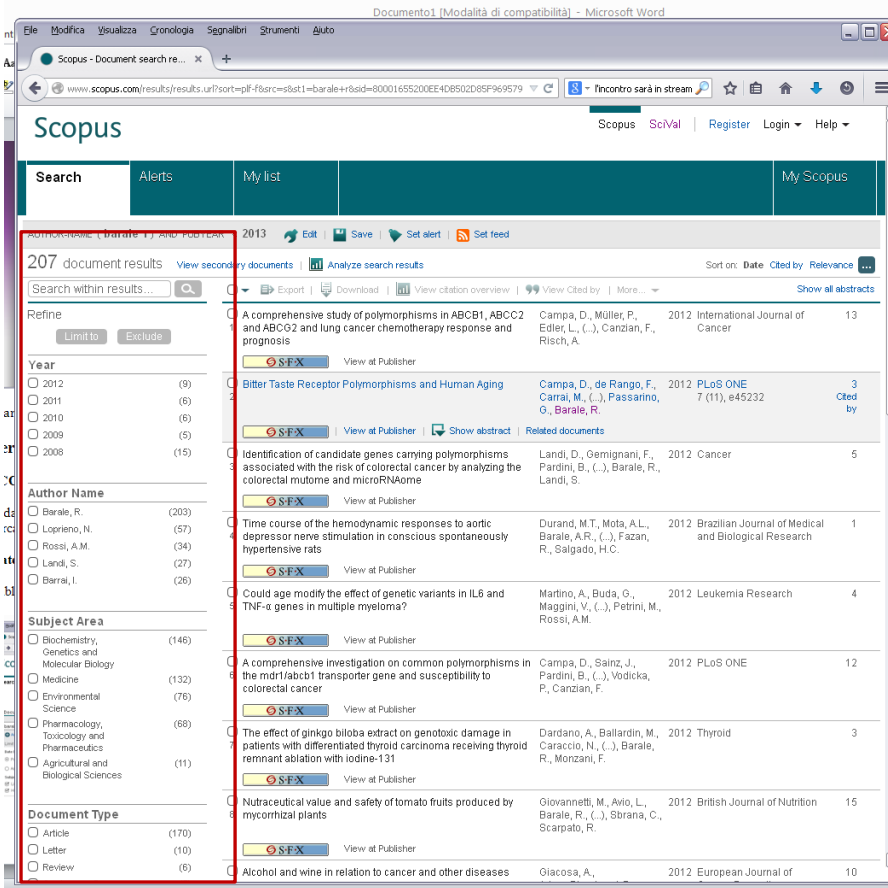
Documento1 [Modalità di compatibilità] - Microsoft Word

File Modifica Visualizza Cronologia Segnalibri Strumenti Aiuto

Scopus - Document search re... ×

www.scopus.com/results/results.url?sort=plf-f&src=s&st1=barale+r&sid=80001655200EE4D8502D85F969579

l'incontro sarà in stream

Scopus

Scopus SciVal Register Login Help

Search Alerts My list My Scopus

AUTHOR-NAME ( barale r ) AND PUBYEAR 2013 Edit Save Set alert Set feed

207 document results View secondary documents Analyze search results

Sort on: Date Cited by Relevance

Export Download View citation overview View Cited by More... Show all abstracts

Search within results...

Refine

Limit to Exclude

Year

2012 (9)
2011 (6)
2010 (6)
2009 (5)
2008 (15)

Author Name

Barale, R. (203)
Loprieno, N. (57)
Rossi, A.M. (34)
Landi, S. (27)
Barrai, I. (26)

Subject Area

Biochemistry, Genetics and Molecular Biology (146)
Medicine (132)
Environmental Science (76)
Pharmacology, Toxicology and Pharmaceutics (68)
Agricultural and Biological Sciences (11)

Document Type

Article (170)
Letter (10)
Review (6)

| | Title | Authors | Year | Source | Cited by |
|---|---|---|---|---|---|
| 1 | A comprehensive study of polymorphisms in ABCB1, ABCC2 and ABCG2 and lung cancer chemotherapy response and prognosis | Campa, D., Müller, P., Edler, L., (...), Canzian, F., Risch, A. | 2012 | International Journal of Cancer | 13 |
| 2 | Bitter Taste Receptor Polymorphisms and Human Aging | Campa, D., de Rango, F., Carrai, M., (...), Passarino, G., Barale, R. | 2012 | PLoS ONE 7 (11), e45232 | 3 Cited by |
| 3 | Identification of candidate genes carrying polymorphisms associated with the risk of colorectal cancer by analyzing the colorectal mutome and microRNAome | Landi, D., Gemignani, F., Pardini, B., (...), Barale, R., Landi, S. | 2012 | Cancer | 5 |
| 4 | Time course of the hemodynamic responses to aortic depressor nerve stimulation in conscious spontaneously hypertensive rats | Durand, M.T., Mota, A.L., Barale, A.R., (...), Fazan, R., Salgado, H.C. | 2012 | Brazilian Journal of Medical and Biological Research | 1 |
| 5 | Could age modify the effect of genetic variants in IL6 and TNF-α genes in multiple myeloma? | Martino, A., Buda, G., Maggini, V., (...), Petrini, M., Rossi, A.M. | 2012 | Leukemia Research | 4 |
| 6 | A comprehensive investigation on common polymorphisms in the mdr1/abcb1 transporter gene and susceptibility to colorectal cancer | Campa, D., Sainz, J., Pardini, B., (...), Vodicka, P., Canzian, F. | 2012 | PLoS ONE | 12 |
| 7 | The effect of ginkgo biloba extract on genotoxic damage in patients with differentiated thyroid carcinoma receiving thyroid remnant ablation with iodine-131 | Dardano, A., Ballardin, M., Caraccio, N., (...), Barale, R., Monzani, F. | 2012 | Thyroid | 3 |
| 8 | Nutraceutical value and safety of tomato fruits produced by mycorrhizal plants | Giovannetti, M., Avio, L., Barale, R., (...), Sbrana, C., Scarpato, R. | 2012 | British Journal of Nutrition | 15 |
| | Alcohol and wine in relation to cancer and other diseases | Giacosa, A., | 2012 | European Journal of | 10 |

S·F·X View at Publisher Show abstract Related documents